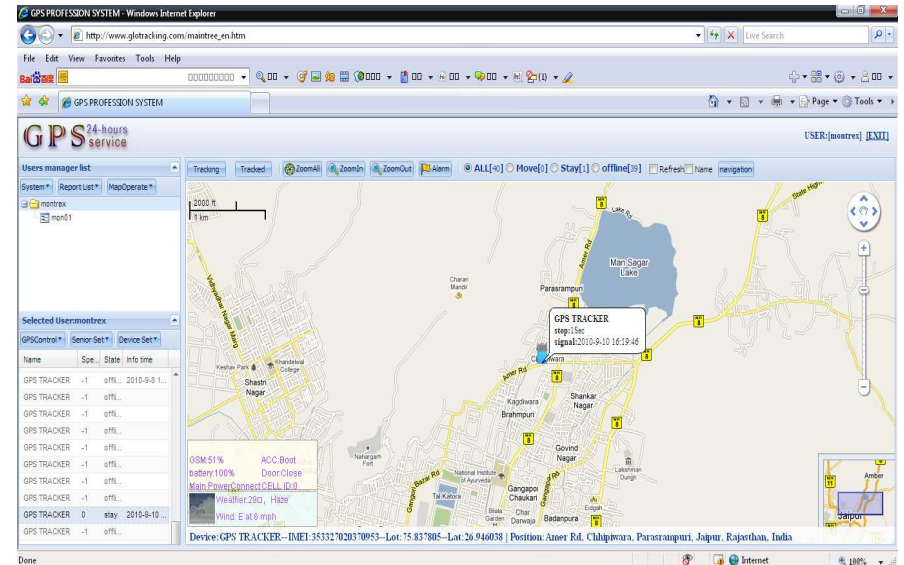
GPS PROFESSION SYSTEM - Windows Internet Explorer

http://www.glotracking.com/maintree_en.htm

Live Search

File Edit View Favorites Tools Help

GPS PROFESSION SYSTEM

Page ▾ Tools ▾

GPS 24-hours service

USER:[montrex] [EXIT]

Users manager list

System ▾ Report List ▾ MapOperate ▾

montrex
mon01

Selected User:montrex

GPSControl ▾ Senior Set ▾ Device Set ▾

| Name | Spe... | State | Info time |
|---|---|---|---|
| GPS TRACKER | -1 | offli... | 2010-9-8 1... |
| GPS TRACKER | -1 | offli... | |
| GPS TRACKER | -1 | offli... | |
| GPS TRACKER | -1 | offli... | |
| GPS TRACKER | -1 | offli... | |
| GPS TRACKER | -1 | offli... | |
| GPS TRACKER | -1 | offli... | |
| GPS TRACKER | -1 | offli... | |
| GPS TRACKER | 0 | stay | 2010-9-10 ... |
| GPS TRACKER | -1 | offli... | |

Tracking Tracked ZoomAll ZoomIn ZoomOut Alarm ALL[40] Move[0] Stay[1] offline[39] Refresh Name navigation

2000 ft
1 km

GPS TRACKER
stop:1Sec
signal:2010-9-10 16:19:46

Lake Rd
Man Sagar Lake
Amer Rd
Charan Mandir
Parasrampuri
Vidhyadhar Nagar Marg
Khandelwal College
Keshav Park
Shastri Nagar
Amer Rd
Kagdiwara
Brahmpuri
Shankar Nagar
Govind Nagar
Nahargarh Fort
National Institute of Ayurveda
Gangapol Chaukari
Lakshman Dungri
Tal Katora
Bilala Garden
Char Darwaja
Badanpura
Eidgah
Amber
Jaipur
State High

GSM:51% ACC:Boot
battery:100% Door:Close
Main PowerConnect CELL ID:0
Weather:28C, Haze
Wind: E at 6 mph

Device:GPS TRACKER--IMEI:353327020370953--Lot:75.837805--Lat:26.946038 | Position: Amer Rd, Chhipiwara, Parasrampuri, Jaipur, Rajasthan, India

Done
Internet
100%